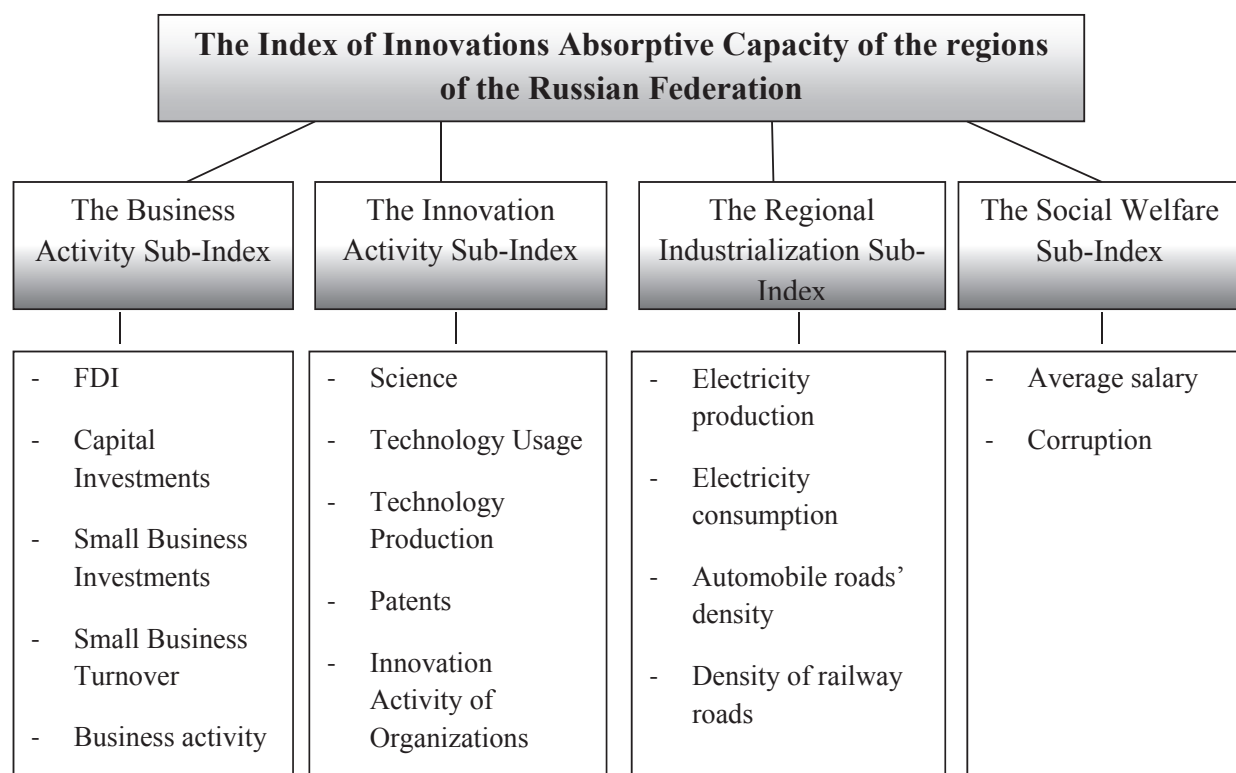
The Index of Innovations Absorptive Capacity of the regions of the Russian Federation

The Business Activity Sub-Index

The Innovation Activity Sub-Index

The Regional Industrialization Sub-Index

The Social Welfare Sub-Index

- FDI
- Capital Investments
- Small Business Investments
- Small Business Turnover
- Business activity

- Science
- Technology Usage
- Technology Production
- Patents
- Innovation Activity of Organizations

- Electricity production
- Electricity consumption
- Automobile roads' density
- Density of railway roads

- Average salary
- Corruption